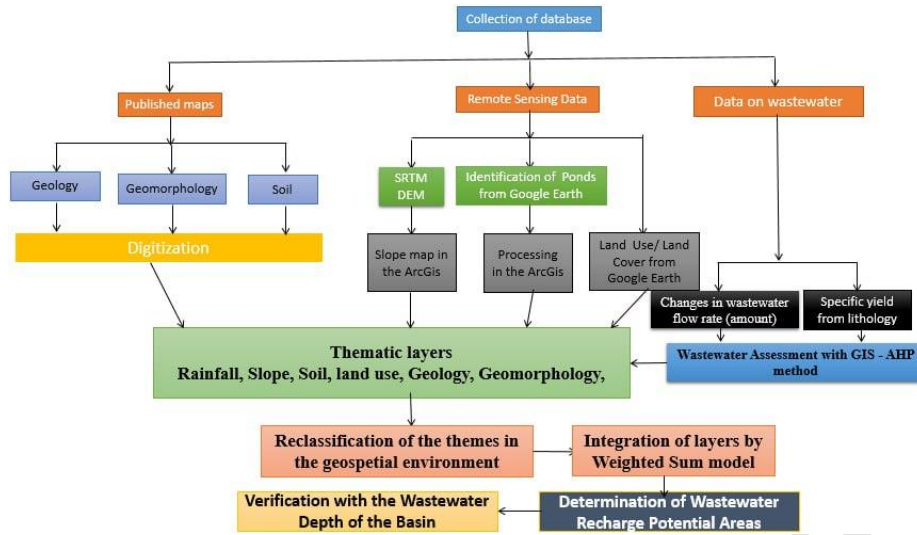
Collection of database

Published maps

Remote Sensing Data

Data on wastewater

Geology

Geomorphology

Soil

SRTM DEM

Identification of Ponds from Google Earth

Digitization

Slope map in the ArcGis

Processing in the ArcGis

Land Use/ Land Cover from Google Earth

Changes in wastewater flow rate (amount)

Specific yield from lithology

Thematic layers
Rainfall, Slope, Soil, land use, Geology, Geomorphology,

Wastewater Assessment with GIS - AHP method

Reclassification of the themes in the geospetial environment

Integration of layers by Weighted Sum model

Verification with the Wastewater Depth of the Basin

Determination of Wastewater Recharge Potential Areas